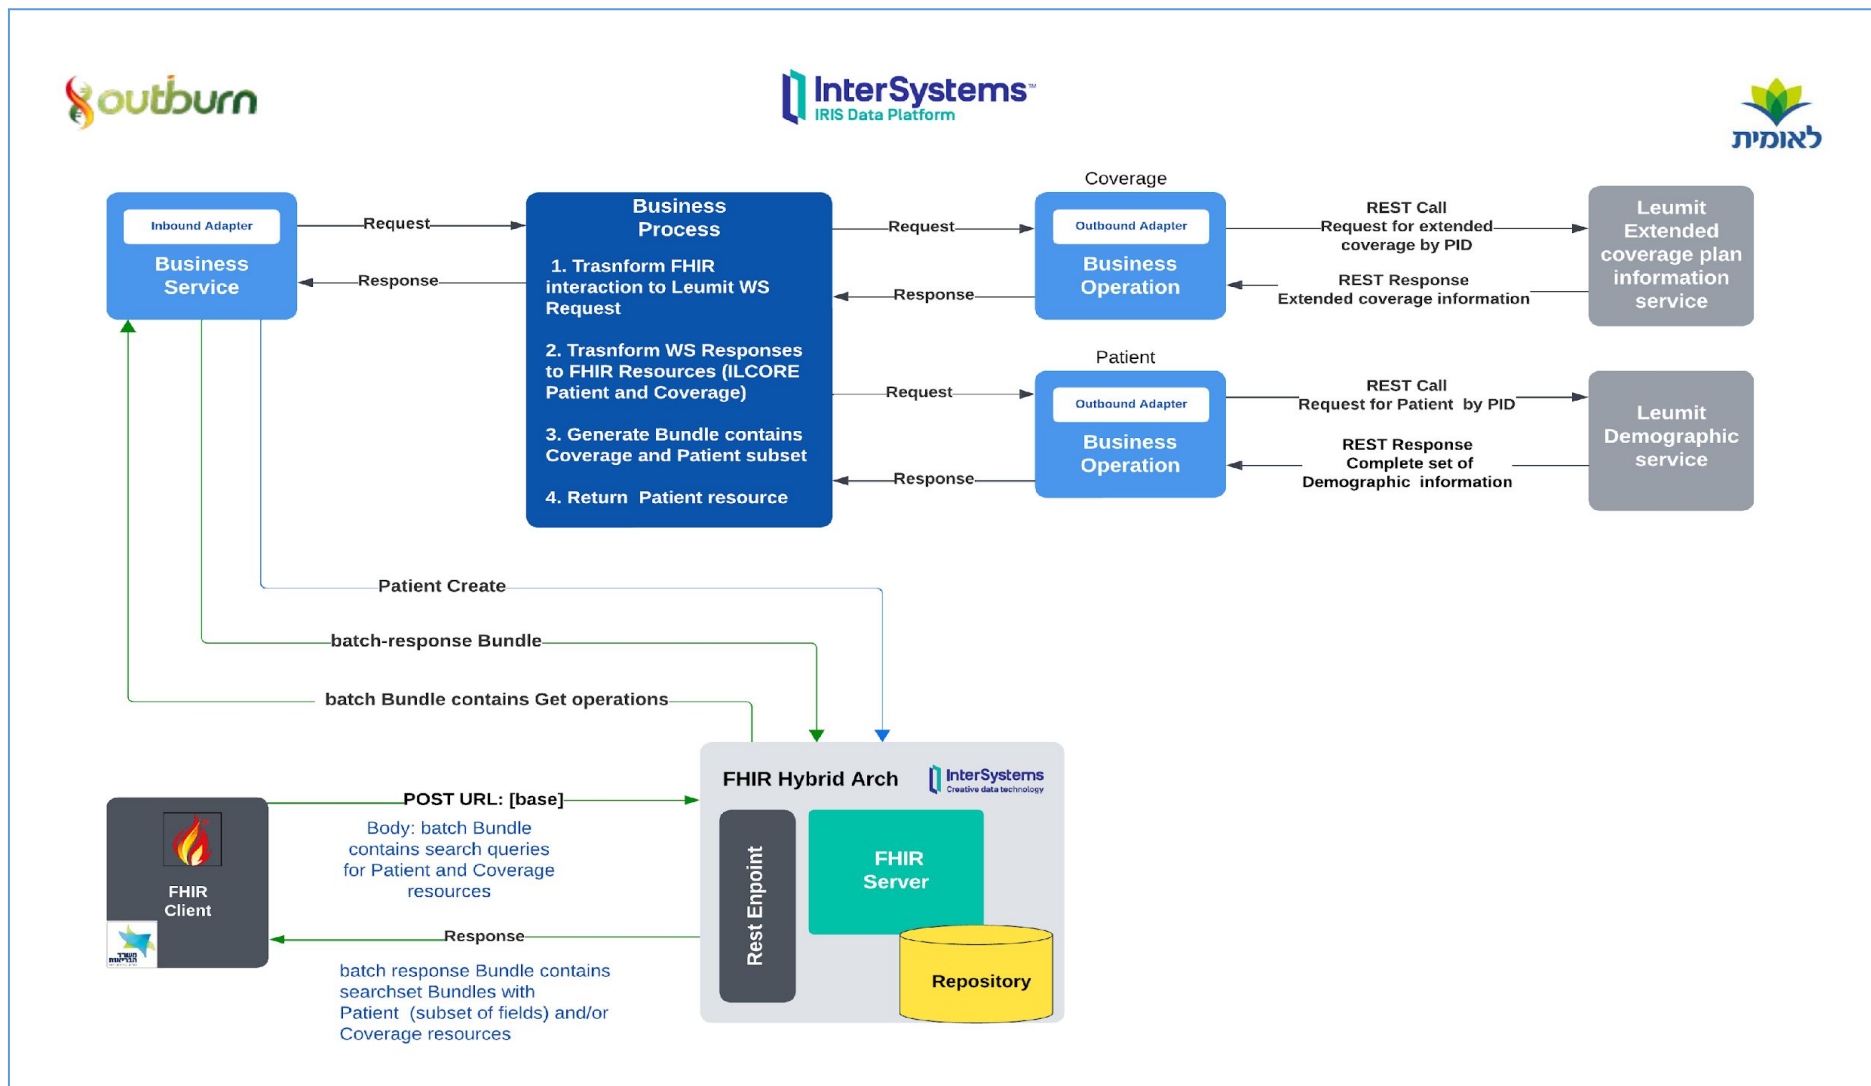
outburn

InterSystems
IRIS Data Platform

לאומית

Inbound Adapter
Business Service

Request

Response

Business Process

1. Trasnform FHIR interaction to Leumit WS Request

2. Trasnform WS Responses to FHIR Resources (ILCORE Patient and Coverage)

3. Generate Bundle contains Coverage and Patient subset

4. Return Patient resource

Request

Response

Coverage
Outbound Adapter
Business Operation

REST Call
Request for extended coverage by PID

REST Response
Extended coverage information

Leumit Extended coverage plan information service

Request

Response

Patient
Outbound Adapter
Business Operation

REST Call
Request for Patient by PID

REST Response
Complete set of Demographic information

Leumit Demographic service

Patient Create

batch-response Bundle

batch Bundle contains Get operations

FHIR Hybrid Arch
InterSystems
Creative data technology

Rest Enpoint

FHIR Server

Repository

FHIR Client

POST URL: [base]

Body: batch Bundle contains search queries for Patient and Coverage resources

Response

batch response Bundle contains searchset Bundles with Patient (subset of fields) and/or Coverage resources